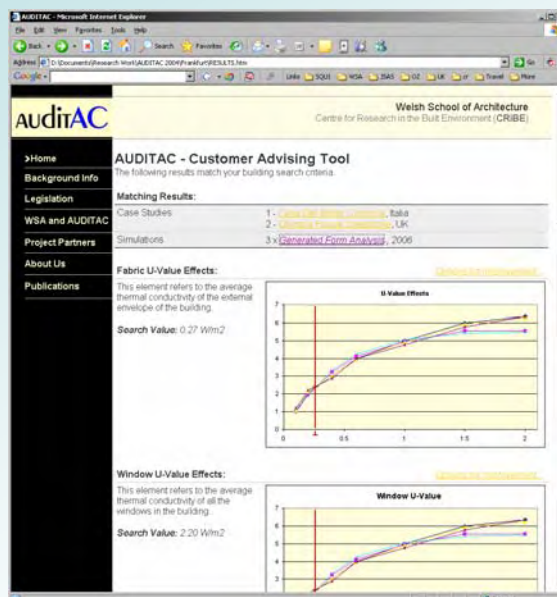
AUDITAC - Microsoft Internet Explorer

File Edit View Favorites Tools Help

Back Search Favorites

Address D:\Documents\Research Work\AUDITAC 2004\Frankfurt\RESULTS.htm

Go

Google

Links SQUI WSA JSAS OZ UK cr Travel More

auditAC

Welsh School of Architecture
Centre for Research in the Built Environment (CRIBE)

>Home
Background Info
Legislation
WSA and AUDITAC
Project Partners
About Us
Publications

AUDITAC - Customer Advising Tool
The following results match your building search criteria.

Matching Results:

| Case Studies | 1 - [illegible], Italia<br>2 - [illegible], UK |
|---|---|
| Simulations | 3 x Generated Form Analysis, 2006 |

Fabric U-Value Effects:
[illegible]

This element refers to the average thermal conductivity of the external envelope of the building.

Search Value: 0.27 W/m2

U-Value Effects

7
6
5
4
3
2
1
0
0 0.5 1 1.5 2

Window U-Value Effects:
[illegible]

This element refers to the average thermal conductivity of all the windows in the building.

Search Value: 2.20 W/m2

Window U-Value

7
6
5
4
3
2